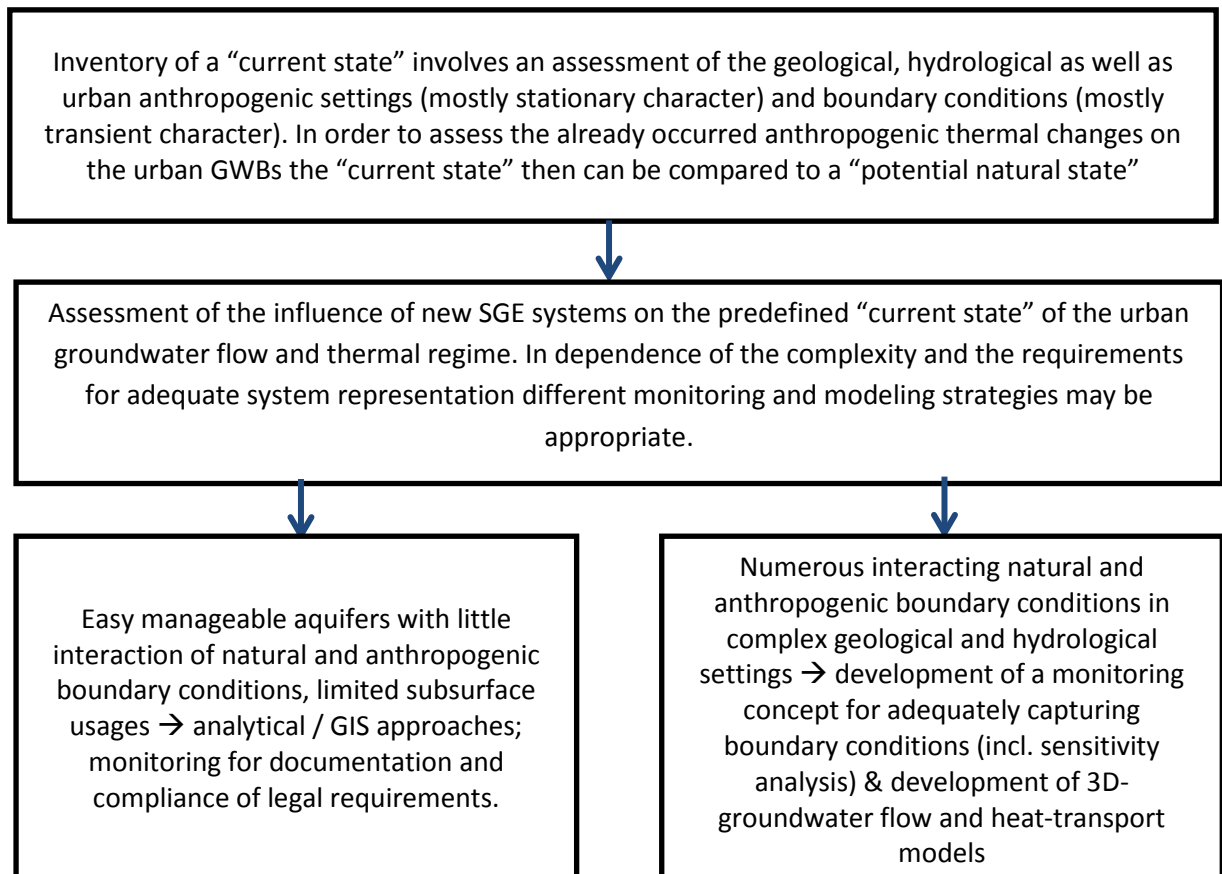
Inventory of a “current state” involves an assessment of the geological, hydrological as well as urban anthropogenic settings (mostly stationary character) and boundary conditions (mostly transient character). In order to assess the already occurred anthropogenic thermal changes on the urban GWBs the “current state” then can be compared to a “potential natural state”

Assessment of the influence of new SGE systems on the predefined “current state” of the urban groundwater flow and thermal regime. In dependence of the complexity and the requirements for adequate system representation different monitoring and modeling strategies may be appropriate.

Easy manageable aquifers with little interaction of natural and anthropogenic boundary conditions, limited subsurface usages → analytical / GIS approaches; monitoring for documentation and compliance of legal requirements.

Numerous interacting natural and anthropogenic boundary conditions in complex geological and hydrological settings → development of a monitoring concept for adequately capturing boundary conditions (incl. sensitivity analysis) & development of 3D-groundwater flow and heat-transport models